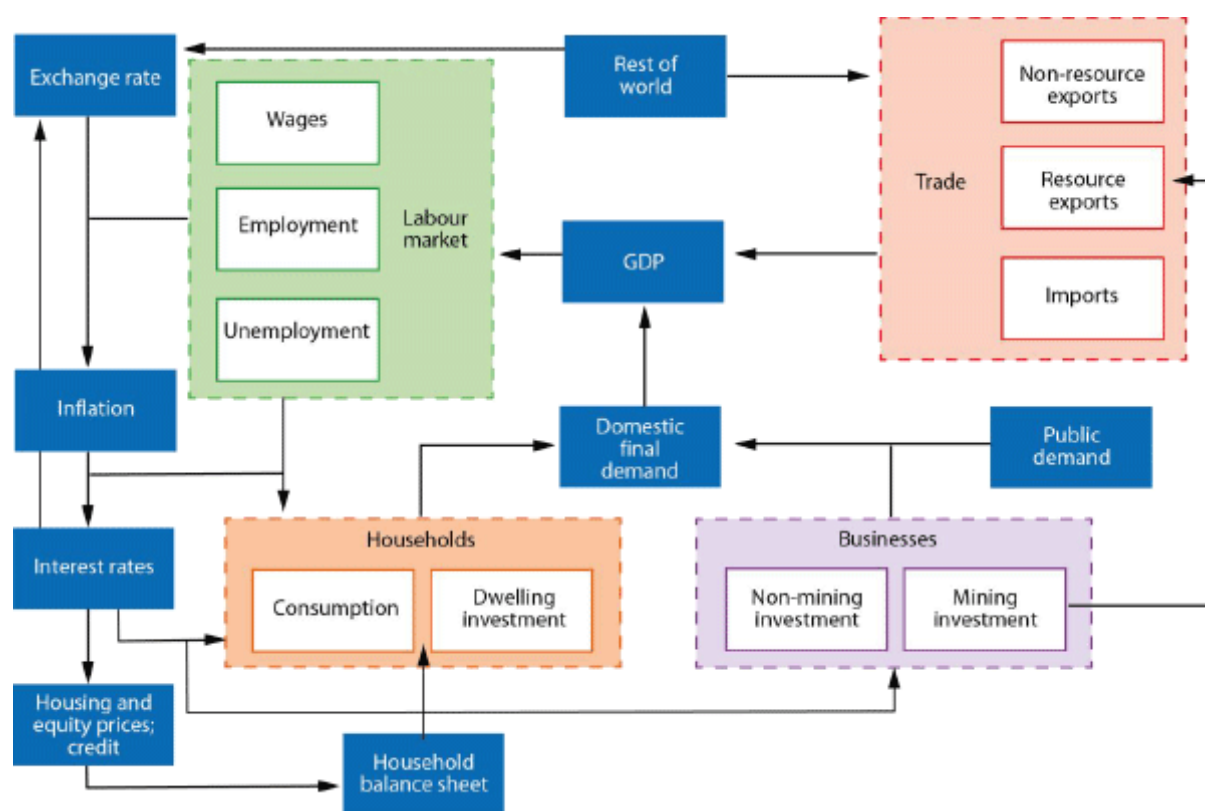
Exchange rate

Wages

Employment

Labour market

Unemployment

Rest of world

Non-resource exports

Trade

Resource exports

Imports

GDP

Inflation

Domestic final demand

Public demand

Interest rates

Households

Consumption

Dwelling investment

Businesses

Non-mining investment

Mining investment

Housing and equity prices; credit

Household balance sheet